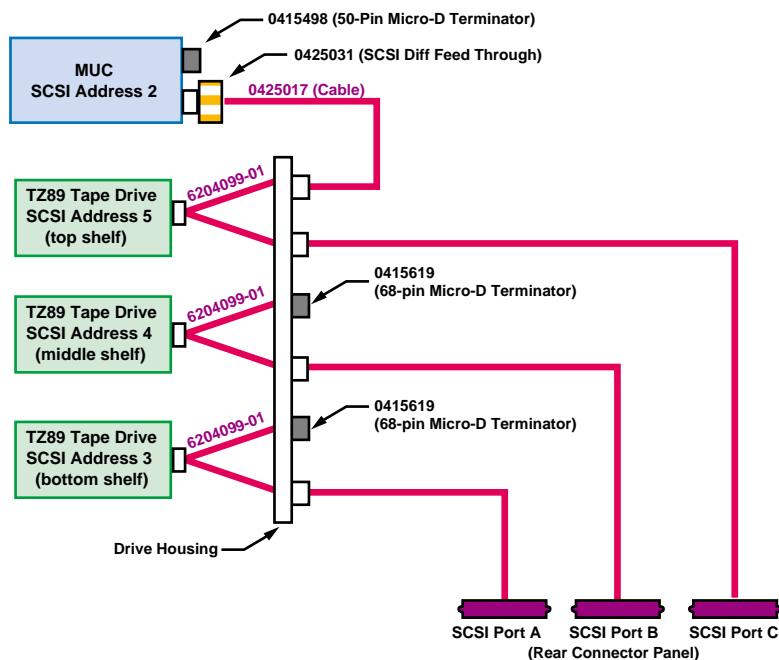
0415498 (50-Pin Micro-D Terminator)

0425031 (SCSI Diff Feed Through)

MUC
SCSI Address 2

0425017 (Cable)

TZ89 Tape Drive
SCSI Address 5
(top shelf)

6204099-01

TZ89 Tape Drive
SCSI Address 4
(middle shelf)

6204099-01

0415619
(68-pin Micro-D Terminator)

TZ89 Tape Drive
SCSI Address 3
(bottom shelf)

6204099-01

0415619
(68-pin Micro-D Terminator)

Drive Housing

SCSI Port A SCSI Port B SCSI Port C
(Rear Connector Panel)